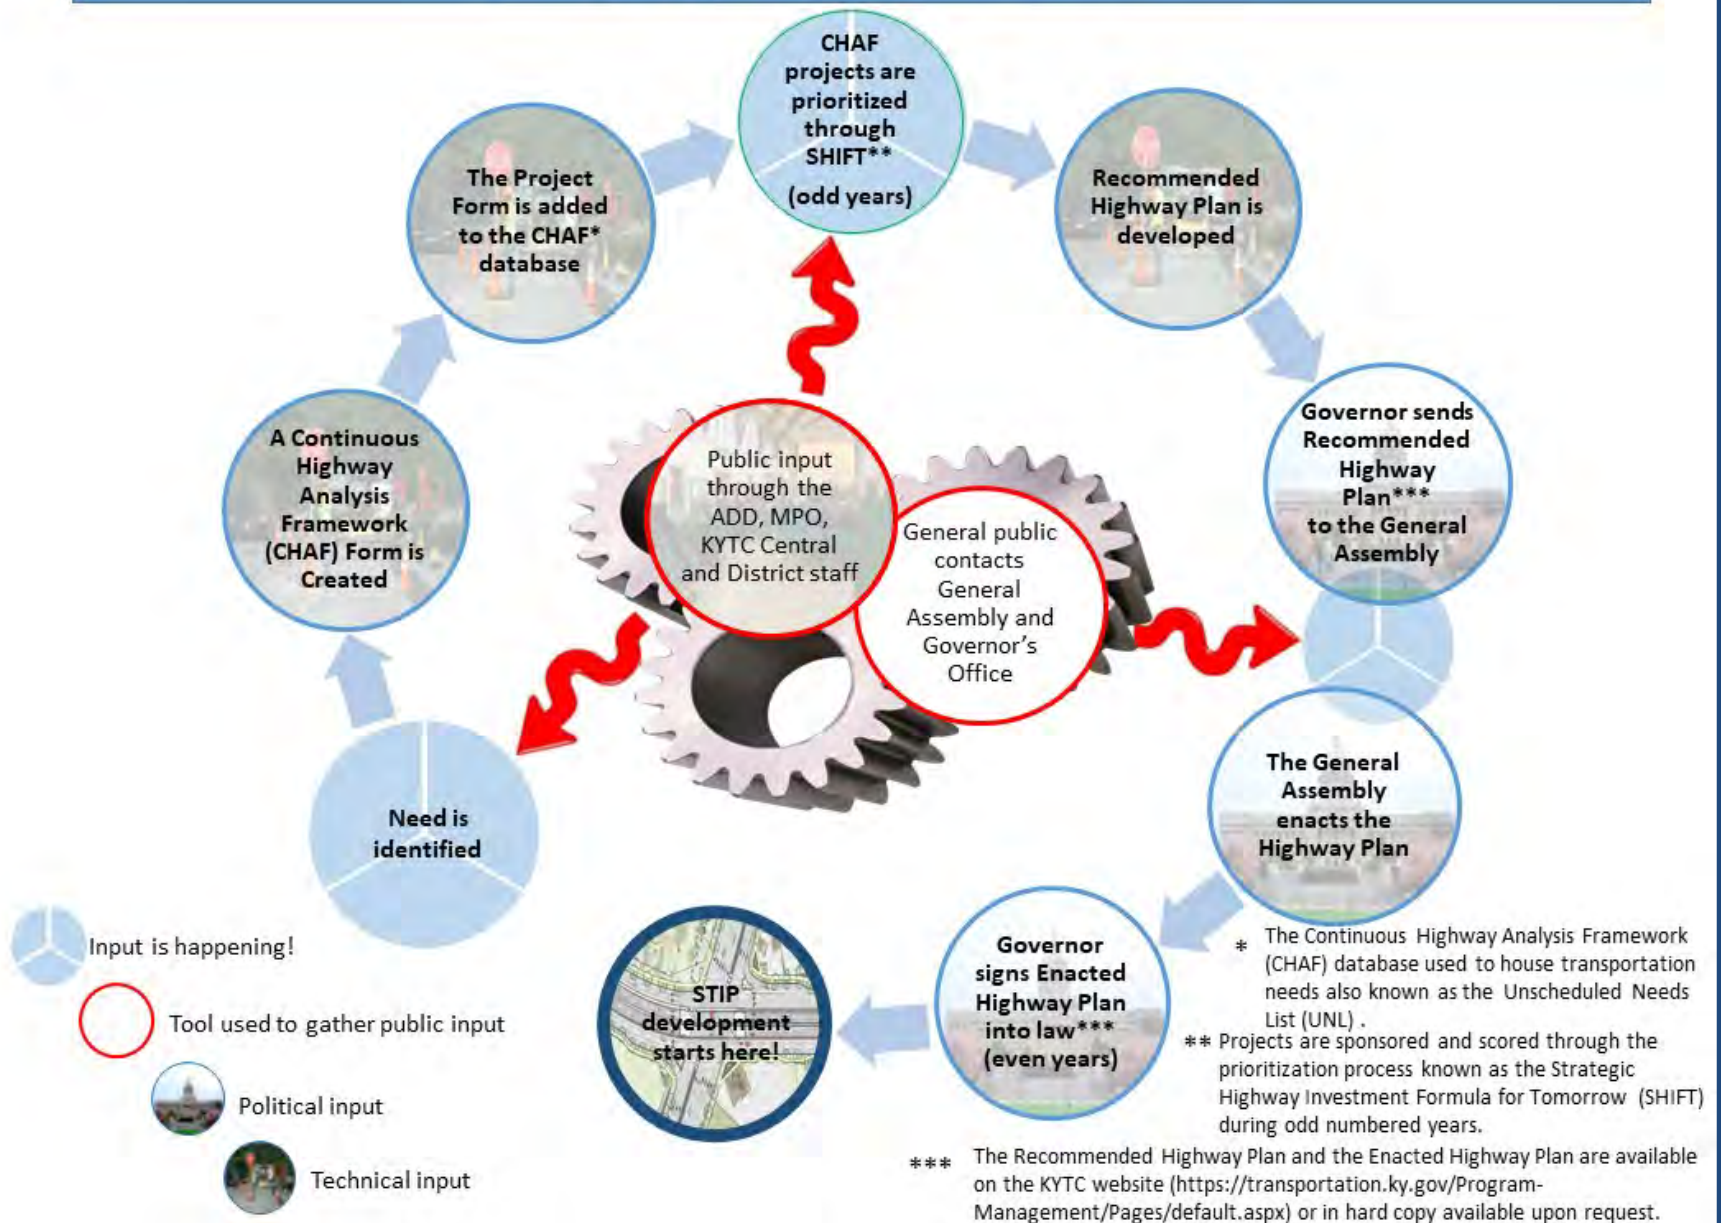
CHAF projects are prioritized through SHIFT**
(odd years)

The Project Form is added to the CHAF* database

Recommended Highway Plan is developed

A Continuous Highway Analysis Framework (CHAF) Form is Created

Public input through the ADD, MPO, KYTC Central and District staff

General public contacts General Assembly and Governor's Office

Governor sends Recommended Highway Plan*** to the General Assembly

Need is identified

The General Assembly enacts the Highway Plan

Input is happening!

Tool used to gather public input

Political input

Technical input

STIP development starts here!

Governor signs Enacted Highway Plan into law*** (even years)

* The Continuous Highway Analysis Framework (CHAF) database used to house transportation needs also known as the Unscheduled Needs List (UNL) .

** Projects are sponsored and scored through the prioritization process known as the Strategic Highway Investment Formula for Tomorrow (SHIFT) during odd numbered years.

*** The Recommended Highway Plan and the Enacted Highway Plan are available on the KYTC website (https://transportation.ky.gov/Program-Management/Pages/default.aspx) or in hard copy available upon request.